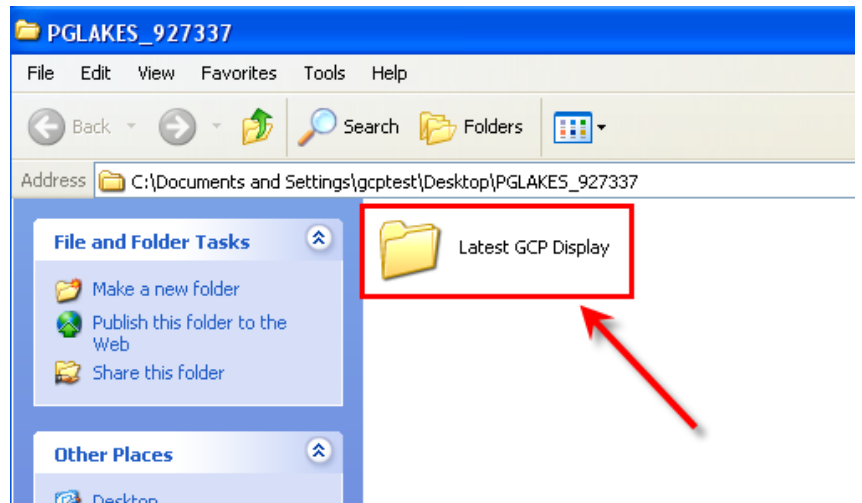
PGLAKES_927337

File Edit View Favorites Tools Help

Back Search Folders

Address C:\Documents and Settings\gcptest\Desktop\PGLAKES_927337

File and Folder Tasks

Make a new folder

Publish this folder to the Web

Share this folder

Other Places

Desktop

Latest GCP Display